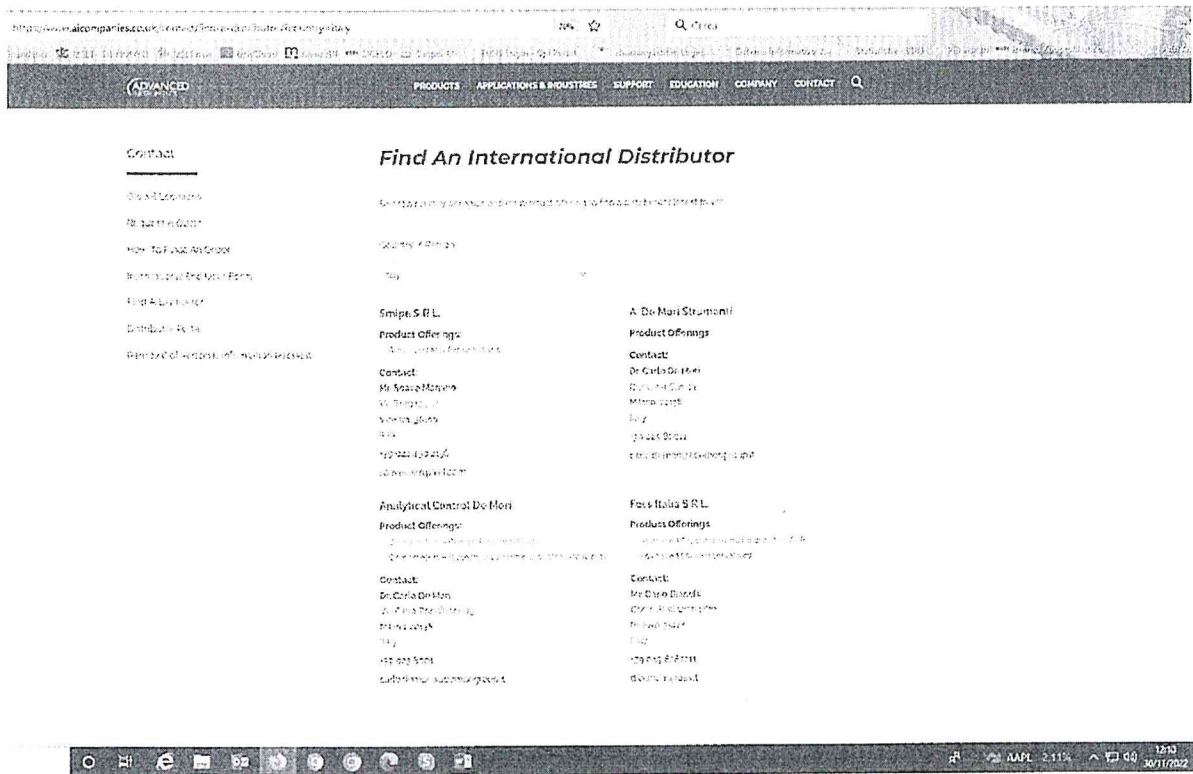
https://www.aicompanies.co.uk/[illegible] Q Cerca

ADVANCED

PRODUCTS APPLICATIONS & INDUSTRIES SUPPORT EDUCATION COMPANY CONTACT

Contact

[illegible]

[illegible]

How To Place An Order

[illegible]

Find A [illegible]

Distributor Portal

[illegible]

Find An International Distributor

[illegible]

Country / Region

Italy

Smipe S.R.L.

Product Offerings:

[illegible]

Contact:

Mr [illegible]

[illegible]

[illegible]

Italy

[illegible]

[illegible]

A. De Mori Strumenti

Product Offerings

Contact:

Dr Carlo De Mori

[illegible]

Milano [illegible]

Italy

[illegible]

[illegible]

Analytical Control De Mori

Product Offerings:

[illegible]

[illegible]

Contact:

Dr Carlo De Mori

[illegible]

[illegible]

Italy

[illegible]

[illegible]

Foss Italia S.R.L.

Product Offerings

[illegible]

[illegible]

Contact:

Mr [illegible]

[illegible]

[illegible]

Italy

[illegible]

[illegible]

AAPL 2.11% 12:10 30/11/2022